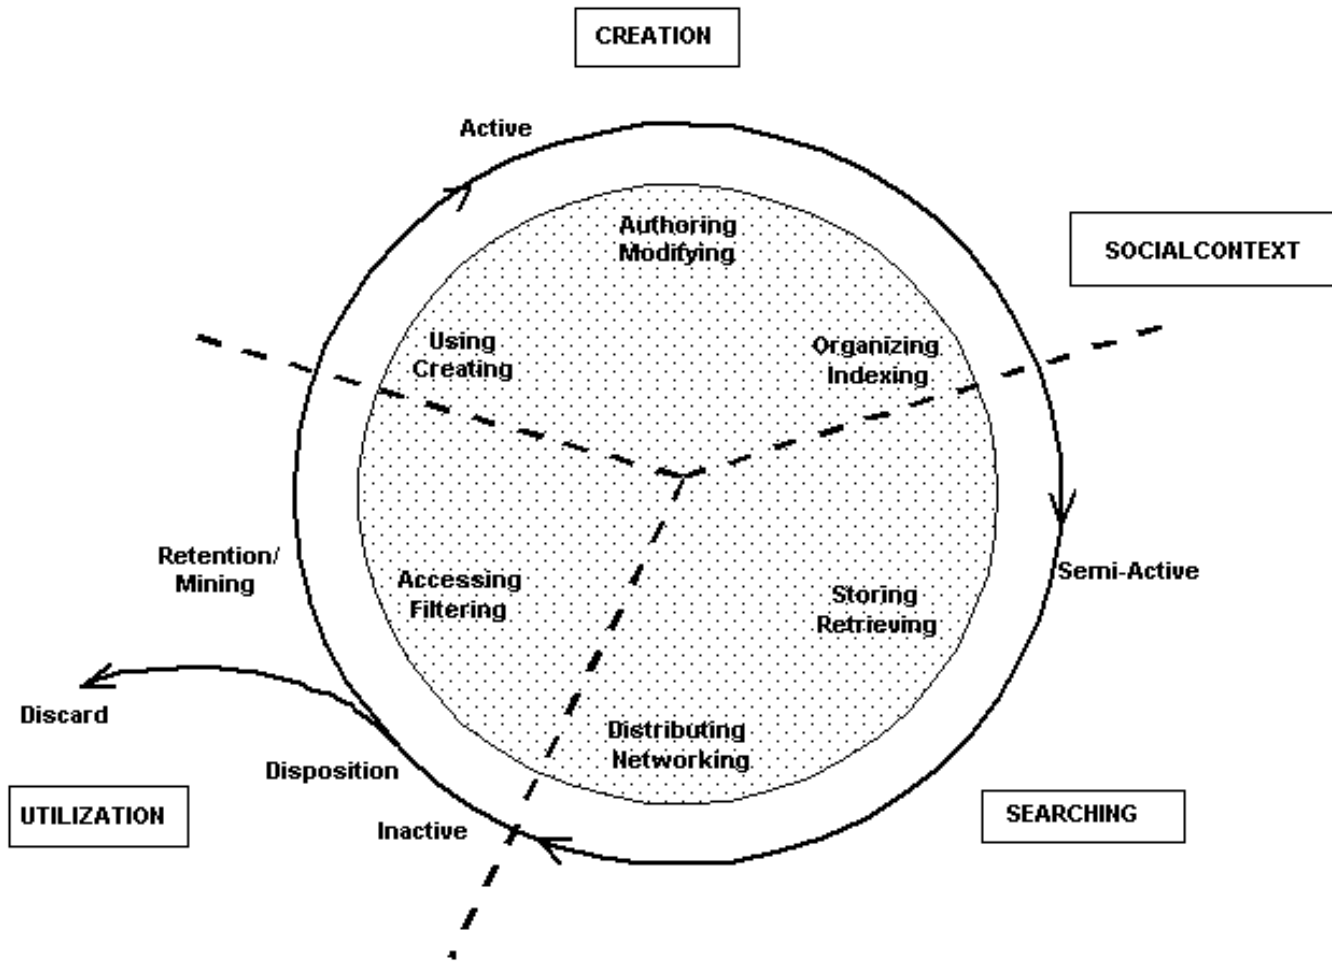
CREATION

Active

SOCIALCONTEXT

Authoring
Modifying

Using
Creating

Organizing
Indexing

Semi-Active

Retention/
Mining

Accessing
Filtering

Storing
Retrieving

Discard

Distributing
Networking

Disposition

UTILIZATION

Inactive

SEARCHING